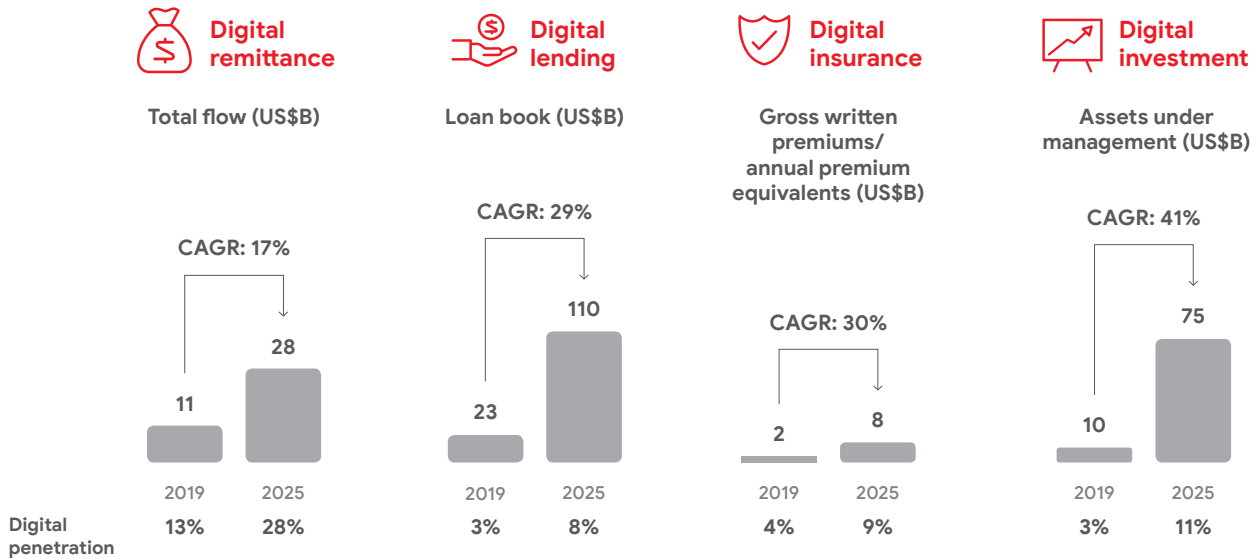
Digital remittance

Total flow (US$B)

CAGR: 17%

11

28

2019

2025

Digital lending

Loan book (US$B)

CAGR: 29%

23

110

2019

2025

Digital insurance

Gross written premiums/ annual premium equivalents (US$B)

CAGR: 30%

2

8

2019

2025

Digital investment

Assets under management (US$B)

CAGR: 41%

10

75

2019

2025

| Digital penetration | 13% | 28% | 3% | 8% | 4% | 9% | 3% | 11% |
|---|---|---|---|---|---|---|---|---|